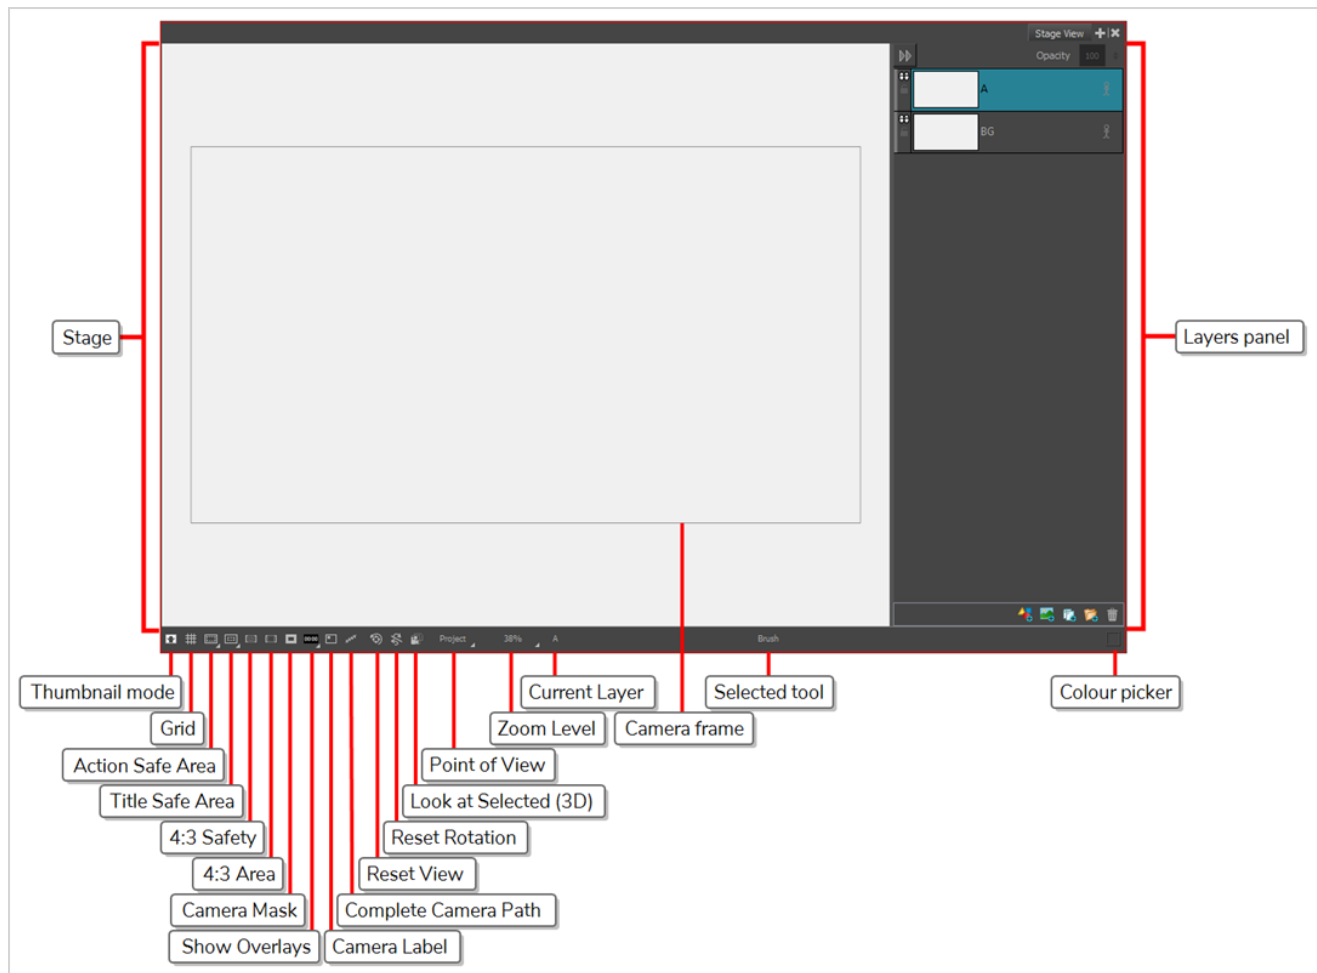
Stage View
Opacity 100
A
BG
Project
38%
A
Brush
Stage
Layers panel
Thumbnail mode
Grid
Action Safe Area
Title Safe Area
4:3 Safety
4:3 Area
Camera Mask
Show Overlays
Camera Label
Complete Camera Path
Reset View
Reset Rotation
Look at Selected (3D)
Point of View
Zoom Level
Current Layer
Camera frame
Selected tool
Colour picker